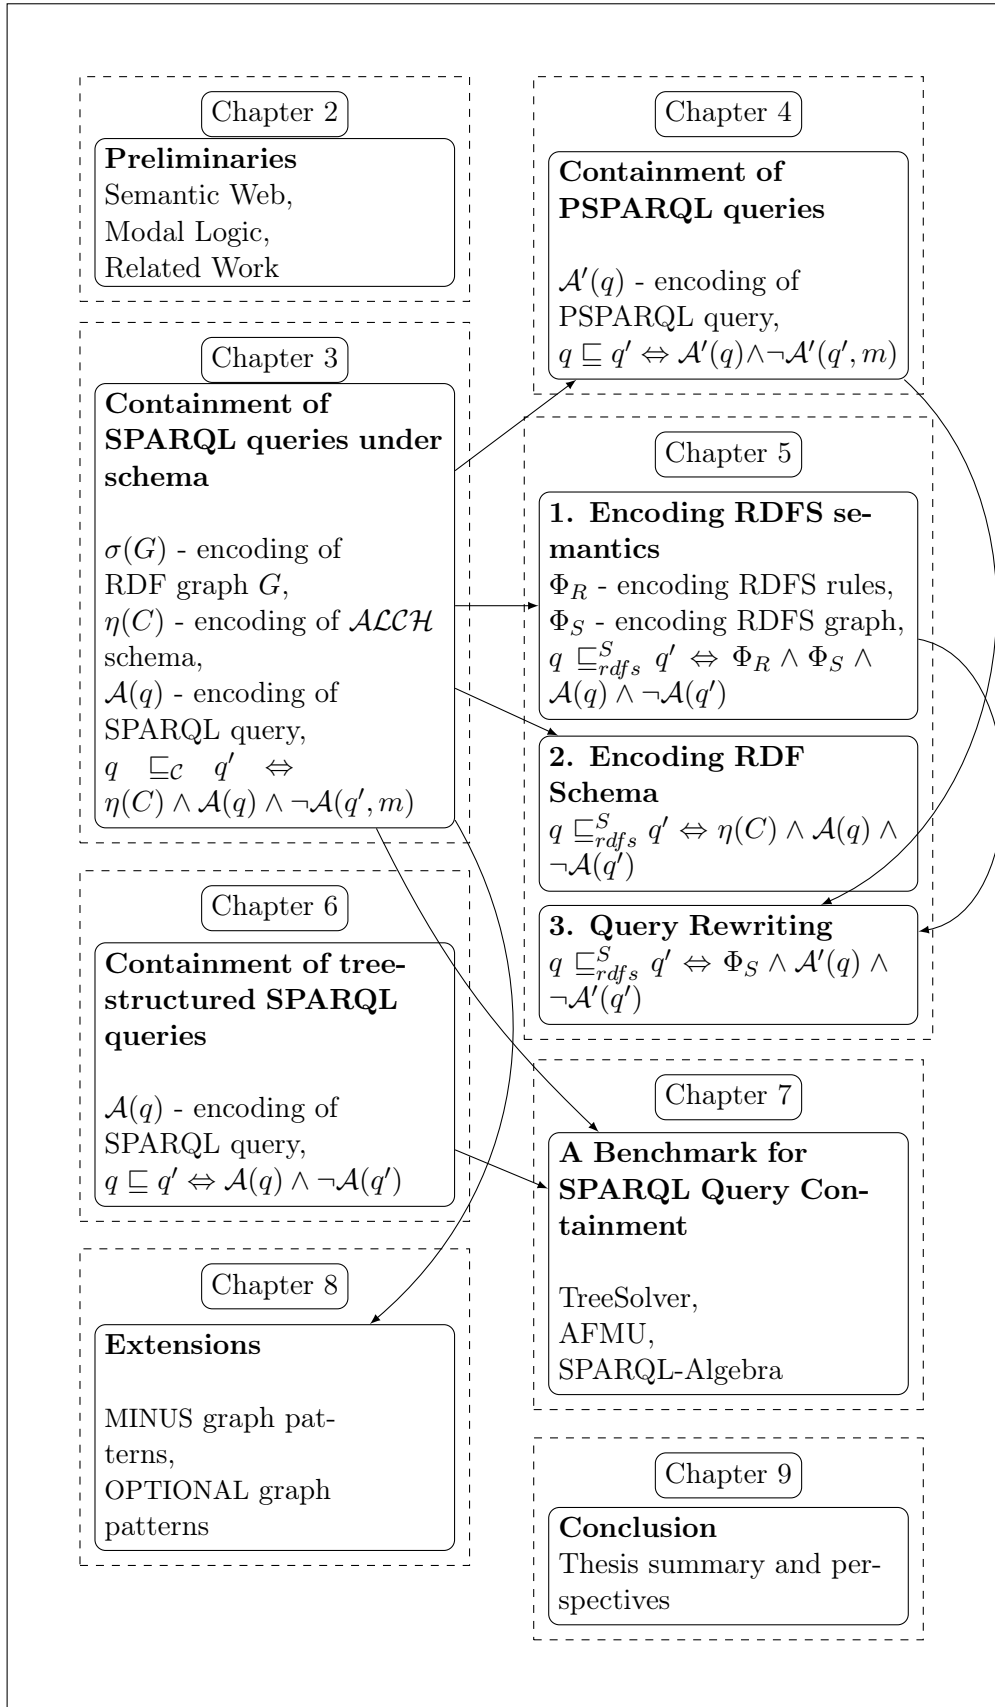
Chapter 2

**Preliminaries**
Semantic Web,
Modal Logic,
Related Work

Chapter 4

**Containment of PSPARQL queries**

$\mathcal{A}'(q)$ - encoding of PSPARQL query,
$q \sqsubseteq q' \Leftrightarrow \mathcal{A}'(q) \wedge \neg \mathcal{A}'(q', m)$

Chapter 3

**Containment of SPARQL queries under schema**

$\sigma(G)$ - encoding of RDF graph $G$,
$\eta(C)$ - encoding of $\mathcal{ALCH}$ schema,
$\mathcal{A}(q)$ - encoding of SPARQL query,
$q \sqsubseteq_{\mathcal{C}} q' \Leftrightarrow \eta(C) \wedge \mathcal{A}(q) \wedge \neg \mathcal{A}(q', m)$

Chapter 5

**1. Encoding RDFS semantics**
$\Phi_R$ - encoding RDFS rules,
$\Phi_S$ - encoding RDFS graph,
$q \sqsubseteq^S_{rdfs} q' \Leftrightarrow \Phi_R \wedge \Phi_S \wedge \mathcal{A}(q) \wedge \neg \mathcal{A}(q')$

**2. Encoding RDF Schema**
$q \sqsubseteq^S_{rdfs} q' \Leftrightarrow \eta(C) \wedge \mathcal{A}(q) \wedge \neg \mathcal{A}(q')$

**3. Query Rewriting**
$q \sqsubseteq^S_{rdfs} q' \Leftrightarrow \Phi_S \wedge \mathcal{A}'(q) \wedge \neg \mathcal{A}'(q')$

Chapter 6

**Containment of tree-structured SPARQL queries**

$\mathcal{A}(q)$ - encoding of SPARQL query,
$q \sqsubseteq q' \Leftrightarrow \mathcal{A}(q) \wedge \neg \mathcal{A}(q')$

Chapter 7

**A Benchmark for SPARQL Query Containment**

TreeSolver,
AFMU,
SPARQL-Algebra

Chapter 8

**Extensions**

MINUS graph patterns,
OPTIONAL graph patterns

Chapter 9

**Conclusion**
Thesis summary and perspectives